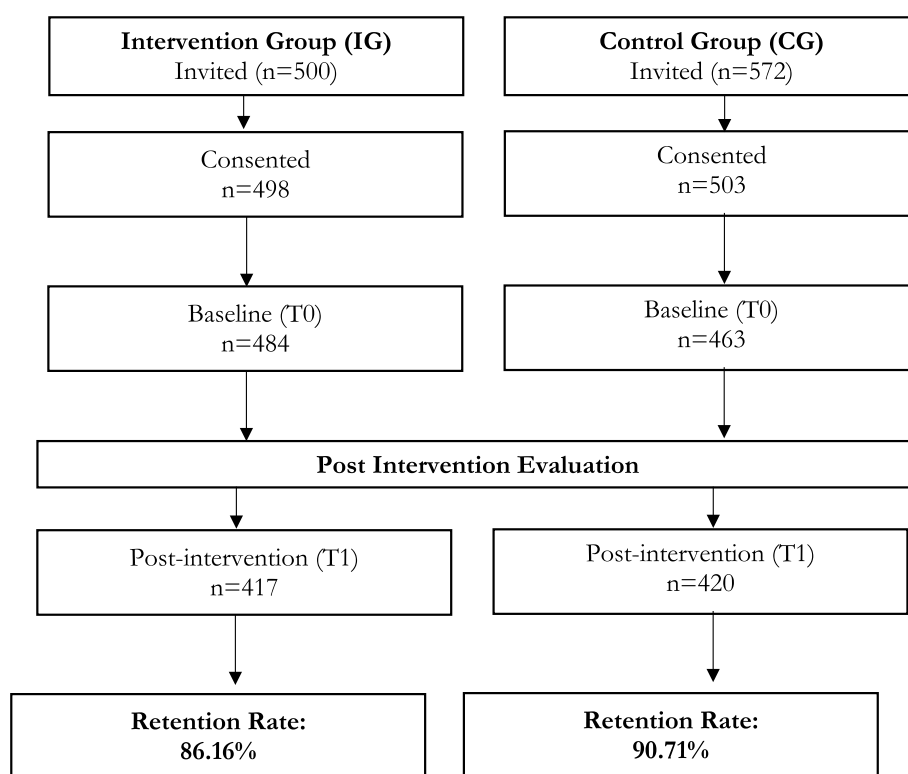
**Intervention Group (IG)**
Invited (n=500)

**Control Group (CG)**
Invited (n=572)

Consented
n=498

Consented
n=503

Baseline (T0)
n=484

Baseline (T0)
n=463

**Post Intervention Evaluation**

Post-intervention (T1)
n=417

Post-intervention (T1)
n=420

**Retention Rate:**
**86.16%**

**Retention Rate:**
**90.71%**